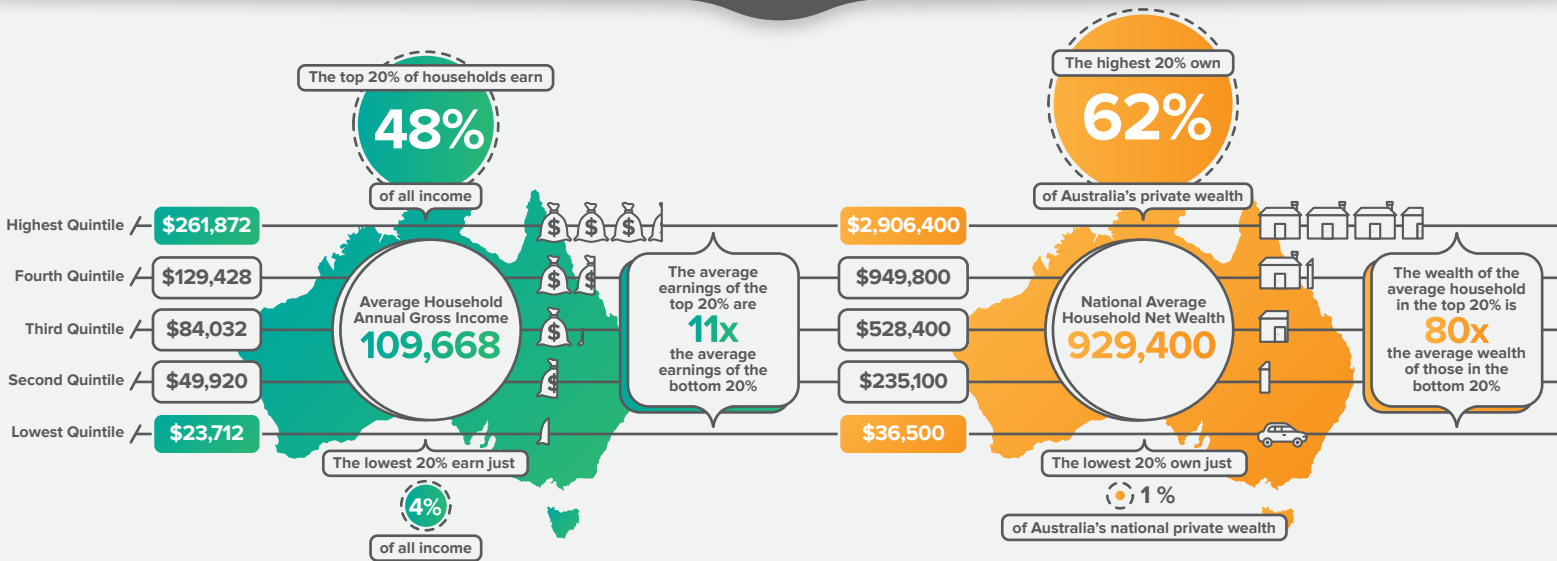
The top 20% of households earn

48%

of all income

Highest Quintile $261,872

Fourth Quintile $129,428

Third Quintile $84,032

Second Quintile $49,920

Lowest Quintile $23,712

Average Household Annual Gross Income 109,668

The average earnings of the top 20% are 11x the average earnings of the bottom 20%

The lowest 20% earn just

4%

of all income

The highest 20% own

62%

of Australia's private wealth

$2,906,400

$949,800

$528,400

$235,100

$36,500

National Average Household Net Wealth 929,400

The wealth of the average household in the top 20% is 80x the average wealth of those in the bottom 20%

The lowest 20% own just

1 %

of Australia's national private wealth